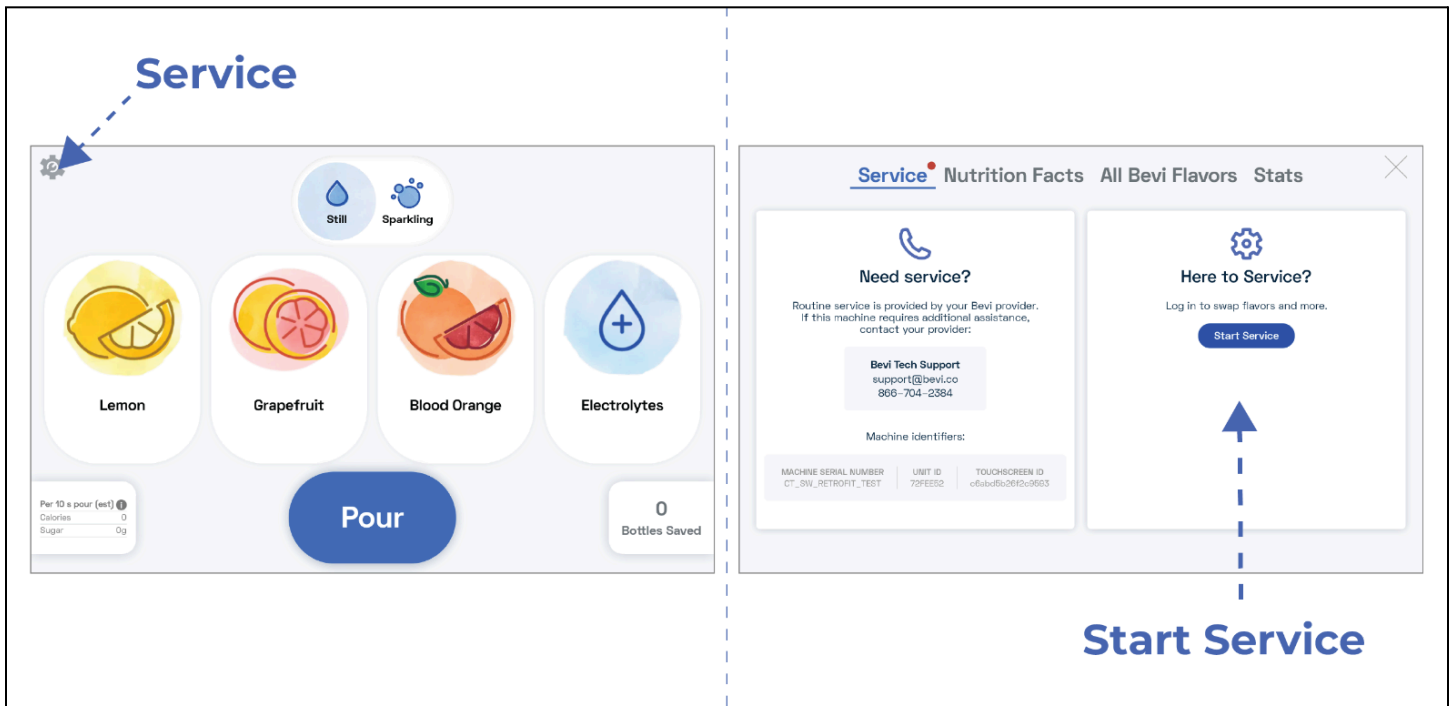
Service

Still
Sparkling

Lemon
Grapefruit
Blood Orange
Electrolytes

Per 10 s pour (est)
Calories 0
Sugar 0g

Pour

0
Bottles Saved

Service Nutrition Facts All Bevi Flavors Stats

Need service?

Routine service is provided by your Bevi provider. If this machine requires additional assistance, contact your provider:

Bevi Tech Support
support@bevi.co
866-704-2384

Machine identifiers:

| MACHINE SERIAL NUMBER | UNIT ID | TOUCHSCREEN ID |
|---|---|---|
| CT_SW_RETROFIT_TEST | 72FEE52 | c6abd6b26f2c9593 |

Here to Service?

Log in to swap flavors and more.

Start Service

Start Service